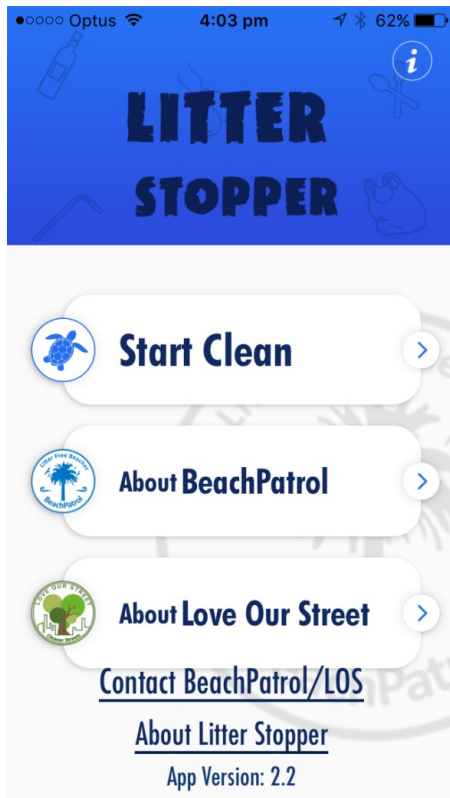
●○○○○ Optus 4:03 pm 62%

i

LITTER STOPPER

Start Clean

Litter Free Beaches BeachPatrol

About BeachPatrol

LOVE OUR STREET

About Love Our Street

Contact BeachPatrol/LOS

About Litter Stopper

App Version: 2.2